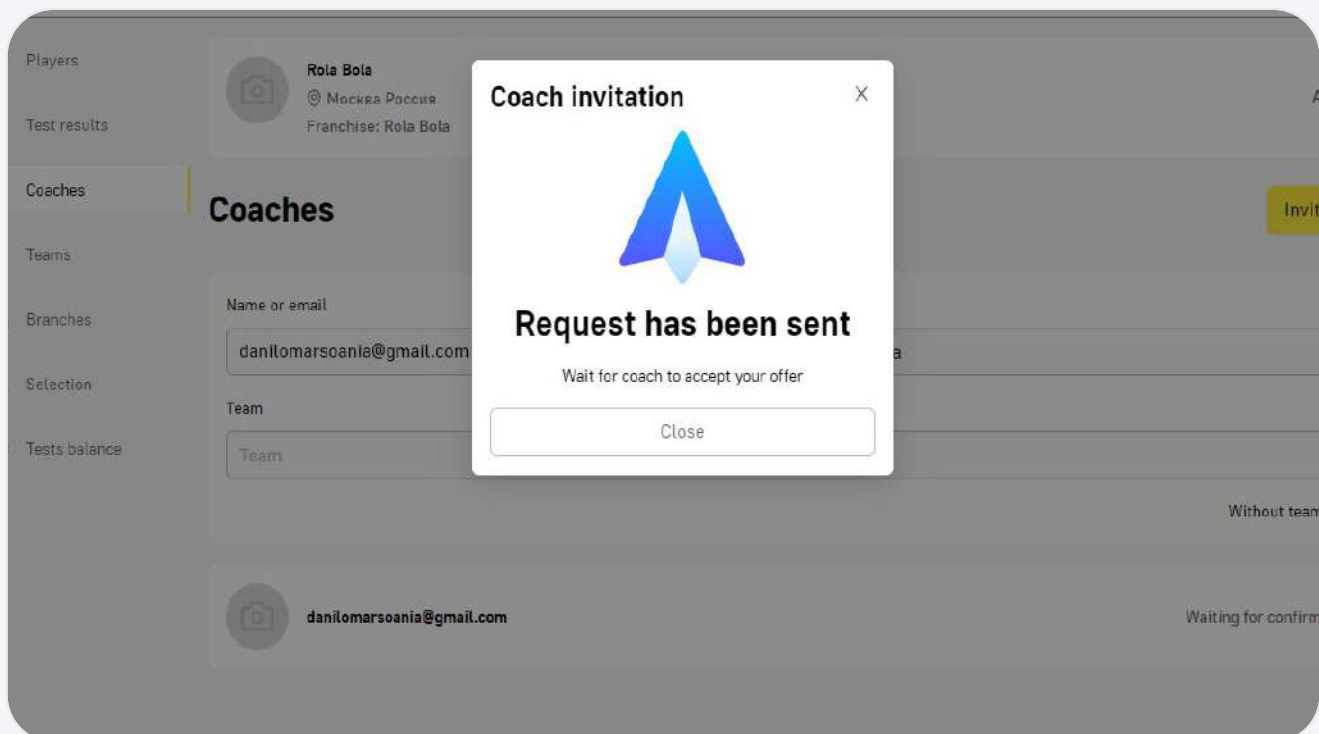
Players

Test results

Coaches

Teams

Branches

Selection

Tests balance

Rola Bola
Москва Россия
Franchise: Rola Bola

A

Coaches

Invit

Name or email

danilomarsoania@gmail.com

a

Team

Team

Without team

danilomarsoania@gmail.com

Waiting for confirm

Coach invitation

X

Request has been sent

Wait for coach to accept your offer

Close